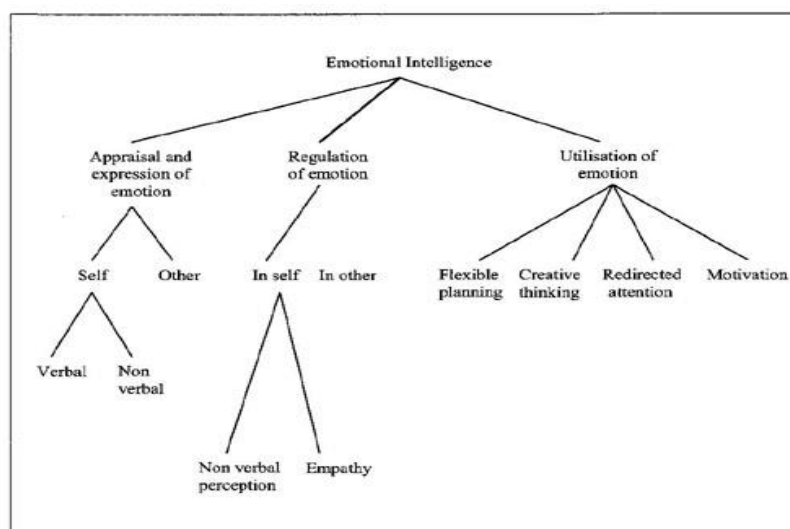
Emotional Intelligence

Appraisal and expression of emotion

Regulation of emotion

Utilisation of emotion

Self

Other

In self

In other

Flexible planning

Creative thinking

Redirected attention

Motivation

Verbal

Non verbal

Non verbal perception

Empathy